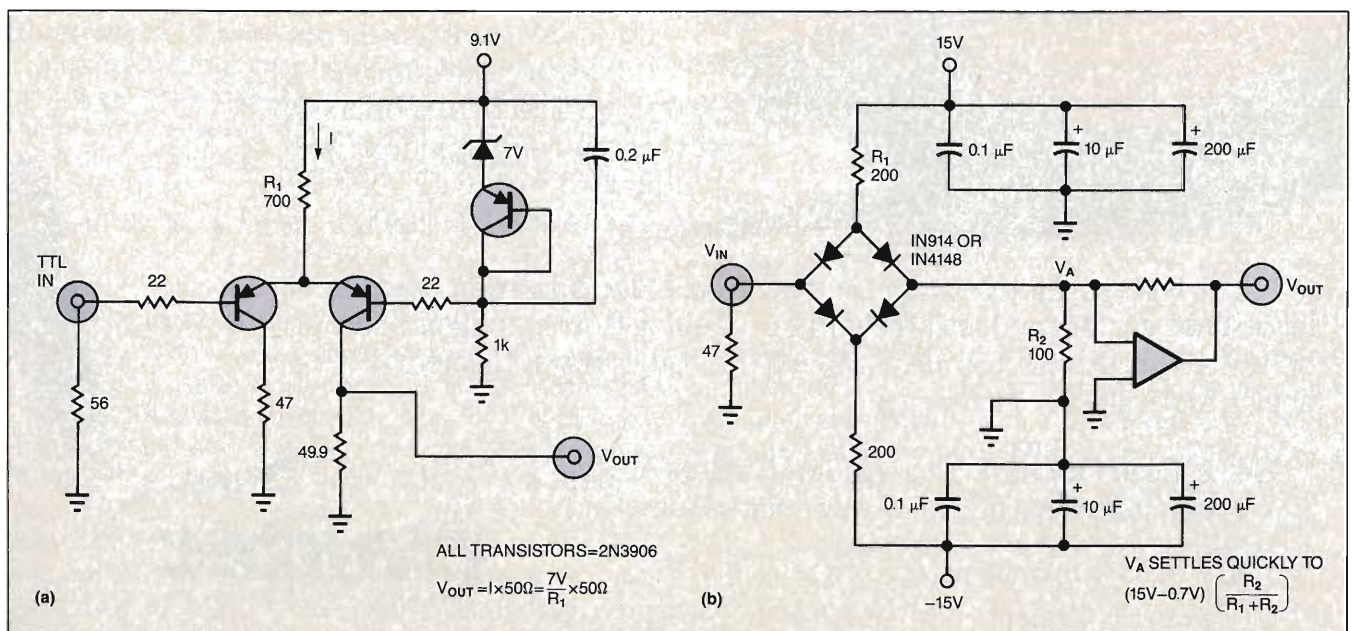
9.1V

I

7V

0.2 μF

$R_1$
700

TTL
IN

22

22

1k

56

47

49.9

$V_{OUT}$

ALL TRANSISTORS=2N3906

$V_{OUT}=I\times50\Omega=\frac{7V}{R_1}\times50\Omega$

(a)

15V

$R_1$
200

0.1 μF

+
10 μF

+
200 μF

$V_{IN}$

IN914 OR
IN4148

$V_A$

$V_{OUT}$

47

$R_2$
100

200

0.1 μF

+
10 μF

+
200 μF

–15V

(b)

$V_A$ SETTLES QUICKLY TO
$(15V-0.7V)\left(\frac{R_2}{R_1+R_2}\right)$